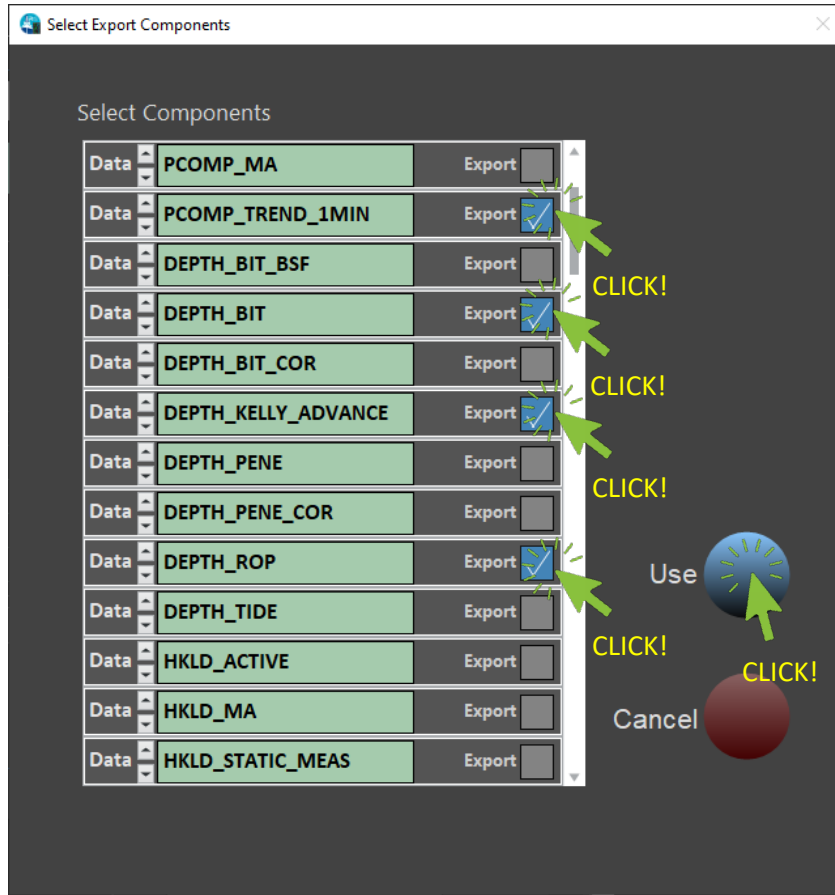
Select Export Components

Select Components

Data PCOMP_MA Export
Data PCOMP_TREND_1MIN Export
Data DEPTH_BIT_BSF Export
Data DEPTH_BIT Export
Data DEPTH_BIT_COR Export
Data DEPTH_KELLY_ADVANCE Export
Data DEPTH_PENE Export
Data DEPTH_PENE_COR Export
Data DEPTH_ROP Export
Data DEPTH_TIDE Export
Data HKLD_ACTIVE Export
Data HKLD_MA Export
Data HKLD_STATIC_MEAS Export

CLICK!
CLICK!
CLICK!
CLICK!

Use
CLICK!
Cancel